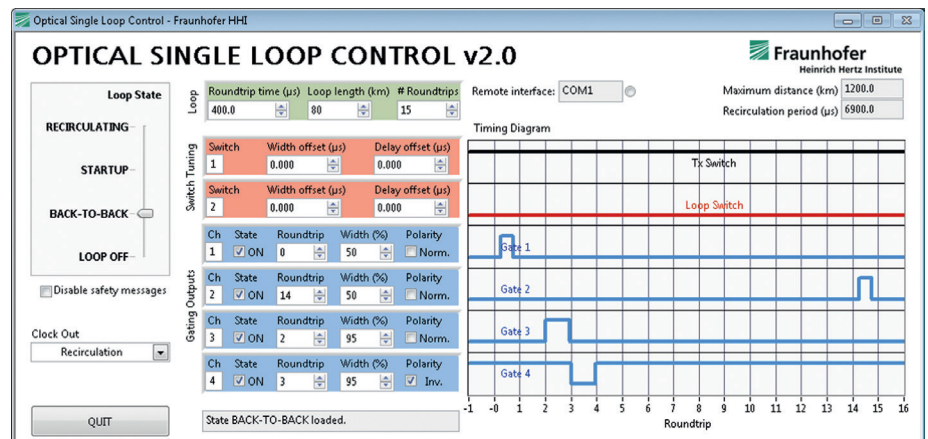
Optical Single Loop Control - Fraunhofer HHI

OPTICAL SINGLE LOOP CONTROL v2.0

Fraunhofer
Heinrich Hertz Institute

Loop State

RECIRCULATING

STARTUP

BACK-TO-BACK

LOOP OFF

Disable safety messages

Clock Out
Recirculation

QUIT

Loop

| Roundtrip time (µs) | Loop length (km) | # Roundtrips |
|---|---|---|
| 400.0 | 80 | 15 |

Remote interface: COM1

Maximum distance (km) 1200.0
Recirculation period (µs) 6900.0

Switch Tuning

| Switch | Width offset (µs) | Delay offset (µs) |
|---|---|---|
| 1 | 0.000 | 0.000 |
| 2 | 0.000 | 0.000 |

Gating Outputs

| Ch | State | Roundtrip | Width (%) | Polarity |
|---|---|---|---|---|
| 1 | ON | 0 | 50 | Norm. |
| 2 | ON | 14 | 50 | Norm. |
| 3 | ON | 2 | 95 | Norm. |
| 4 | ON | 3 | 95 | Inv. |

State BACK-TO-BACK loaded.

Timing Diagram

Tx Switch

Loop Switch

Gate 1

Gate 2

Gate 3

Gate 4

-1 -0 1 2 3 4 5 6 7 8 9 10 11 12 13 14 15 16
Roundtrip